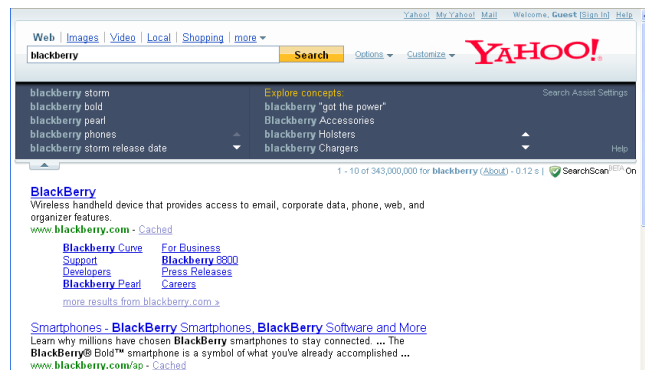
Yahoo! My Yahoo! Mail Welcome, Guest [Sign In] Help

Web | Images | Video | Local | Shopping | more

blackberry

Search

Options Customize

YAHOO!

blackberry storm
blackberry bold
blackberry pearl
blackberry phones
blackberry storm release date

Explore concepts:
blackberry "got the power"
Blackberry Accessories
blackberry Holsters
blackberry Chargers

Search Assist Settings

Help

1 - 10 of 343,000,000 for blackberry (About) - 0.12 s | SearchScan BETA On

BlackBerry
Wireless handheld device that provides access to email, corporate data, phone, web, and organizer features.
www.blackberry.com - Cached

Blackberry Curve
Support
Developers
Blackberry Pearl

For Business
Blackberry 8800
Press Releases
Careers

more results from blackberry.com »

Smartphones - BlackBerry Smartphones, BlackBerry Software and More
Learn why millions have chosen BlackBerry smartphones to stay connected. ... The BlackBerry® Bold™ smartphone is a symbol of what you've already accomplished ...
www.blackberry.com/ap - Cached